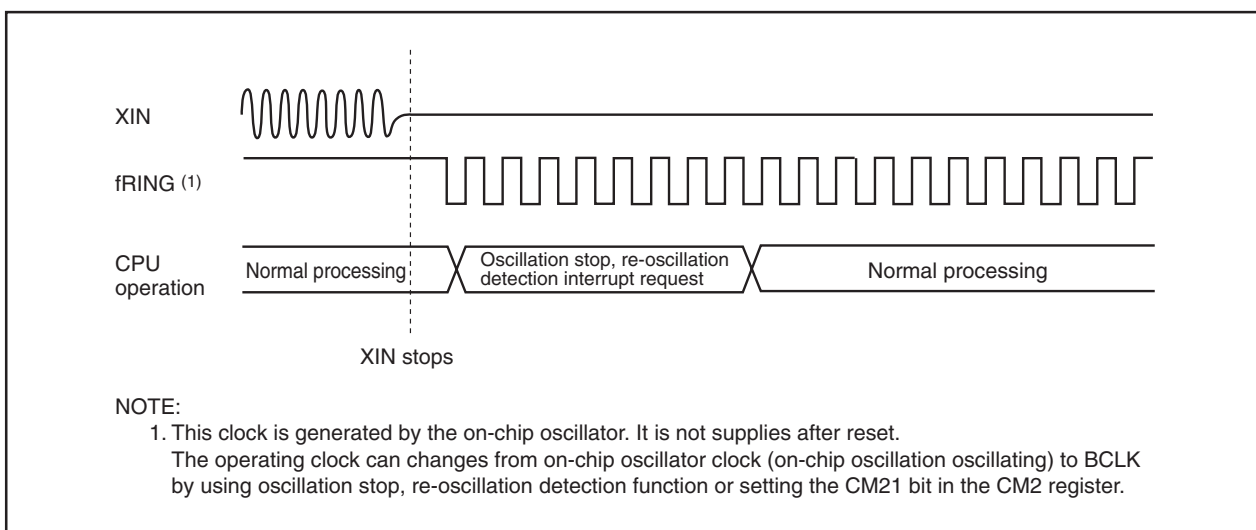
XIN

fRING (1)

CPU operation

Normal processing

Oscillation stop, re-oscillation detection interrupt request

Normal processing

XIN stops

NOTE:
1. This clock is generated by the on-chip oscillator. It is not supplies after reset.
The operating clock can changes from on-chip oscillator clock (on-chip oscillation oscillating) to BCLK by using oscillation stop, re-oscillation detection function or setting the CM21 bit in the CM2 register.